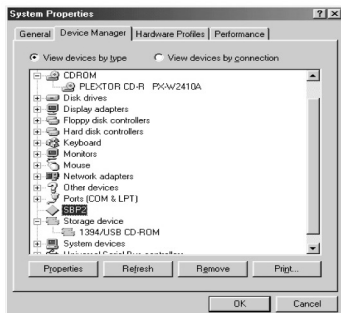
System Properties ? X

General | Device Manager | Hardware Profiles | Performance

View devices by type   View devices by connection

CDROM
PLEXTOR CD-R PX-W2410A
Disk drives
Display adapters
Floppy disk controllers
Hard disk controllers
Keyboard
Monitors
Mouse
Network adapters
Other devices
Ports (COM & LPT)
SBP2
Storage device
1394/USB CD-ROM
System devices
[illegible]

Properties | Refresh | Remove | Print...

OK | Cancel